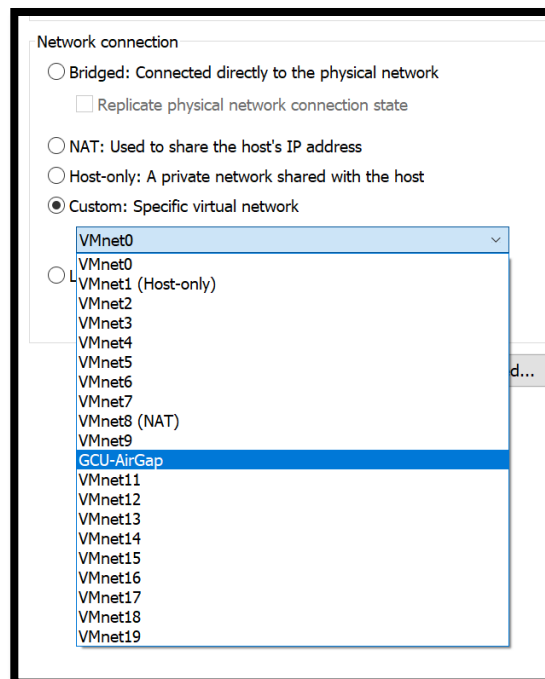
Network connection

Bridged: Connected directly to the physical network

Replicate physical network connection state

NAT: Used to share the host's IP address

Host-only: A private network shared with the host

Custom: Specific virtual network

VMnet0

L

d...

VMnet0
VMnet1 (Host-only)
VMnet2
VMnet3
VMnet4
VMnet5
VMnet6
VMnet7
VMnet8 (NAT)
VMnet9
GCU-AirGap
VMnet11
VMnet12
VMnet13
VMnet14
VMnet15
VMnet16
VMnet17
VMnet18
VMnet19